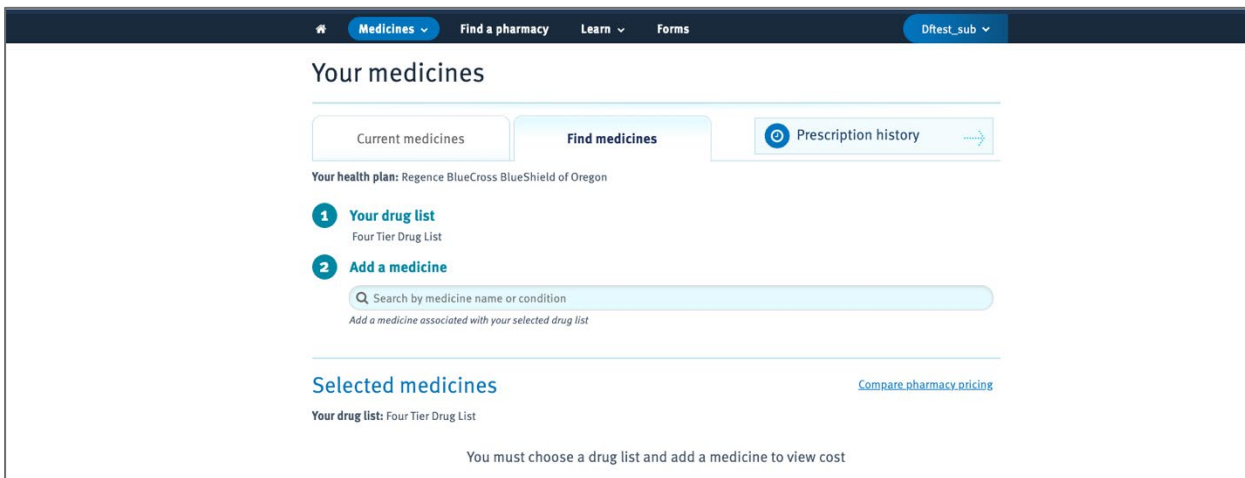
Medicines Find a pharmacy Learn Forms Dftest_sub

Your medicines

Current medicines

Find medicines

Prescription history

**Your health plan:** Regence BlueCross BlueShield of Oregon

1 Your drug list
Four Tier Drug List

2 Add a medicine

Search by medicine name or condition

*Add a medicine associated with your selected drug list*

Selected medicines

Compare pharmacy pricing

**Your drug list:** Four Tier Drug List

You must choose a drug list and add a medicine to view cost